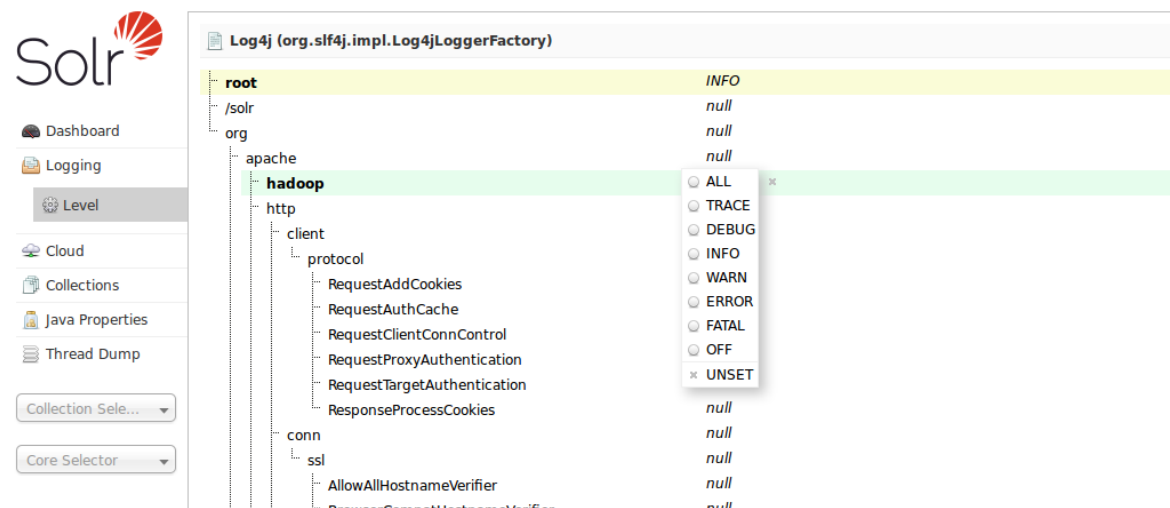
Solr

Dashboard
Logging
Level
Cloud
Collections
Java Properties
Thread Dump

Collection Sele...
Core Selector

Log4j (org.slf4j.impl.Log4jLoggerFactory)

root INFO
/solr null
org null
apache null
hadoop
http
client
protocol
RequestAddCookies
RequestAuthCache
RequestClientConnControl
RequestProxyAuthentication
RequestTargetAuthentication
ResponseProcessCookies null
conn null
ssl null
AllowAllHostnameVerifier null
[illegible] null

ALL
TRACE
DEBUG
INFO
WARN
ERROR
FATAL
OFF
UNSET